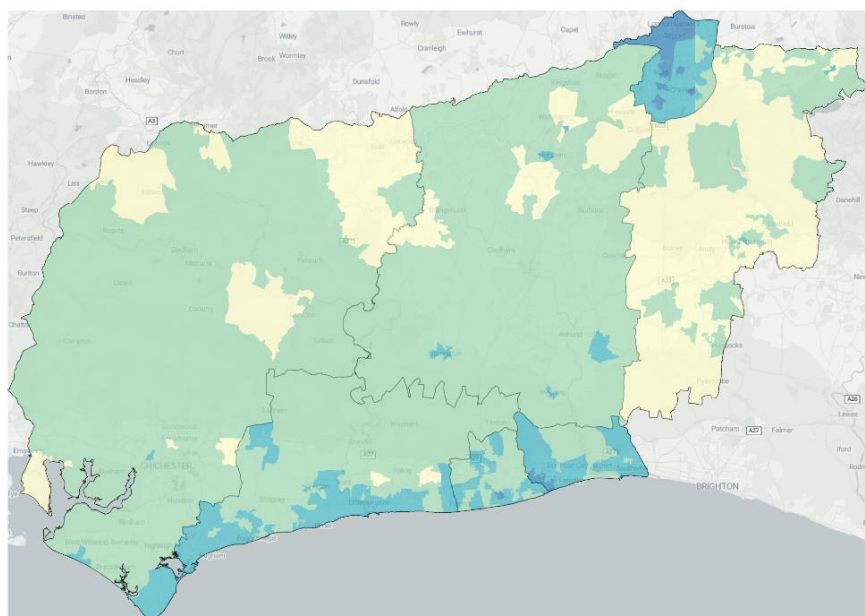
Binsted
Rowly
Ewhurst
Capel
Burstow
Churt
Witley
Cranleigh
Brook
Wormley
Headley
Dunsfold
Bordon
Alfold
A3
Hawkley
Liss
Steep
Petersfield
Burton
Danehill
Chichester
A27
A26
Patcham
A27
Falmer
Lewes
Iford
BRIGHTON
CHICHESTER